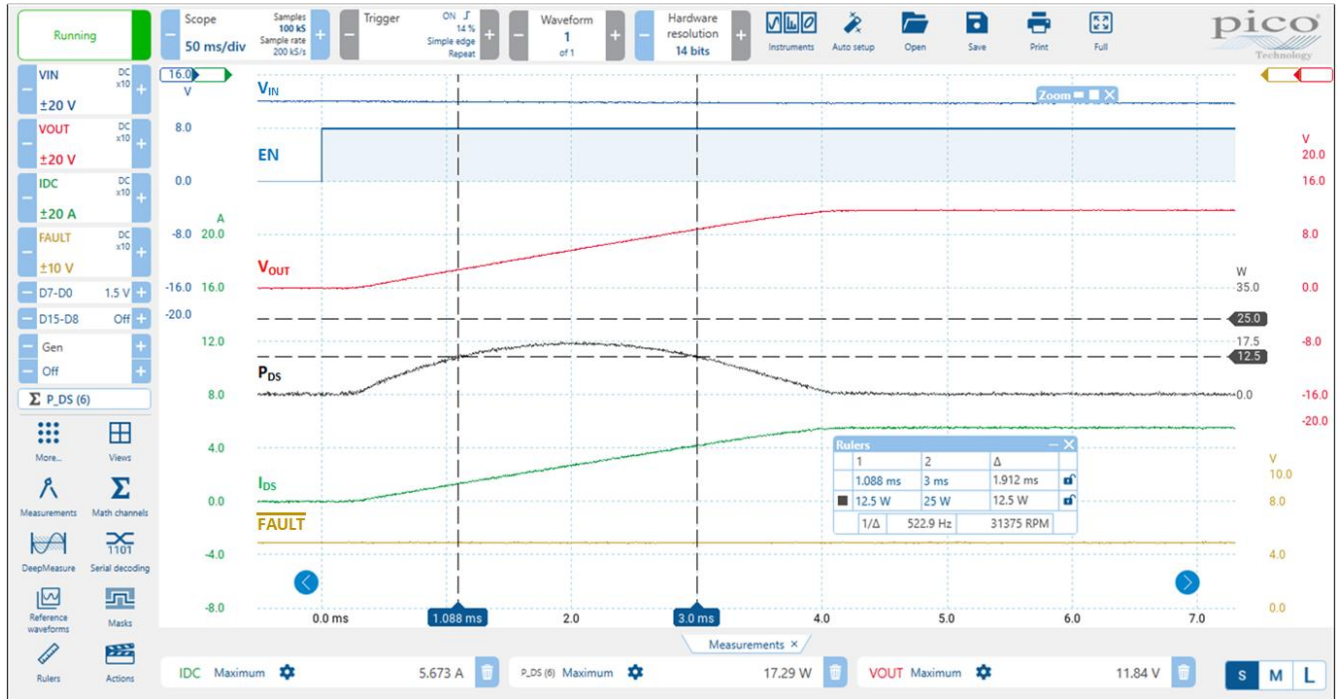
Running

Scope
50 ms/div
Samples 100 kS
Sample rate 200 kS/s

Trigger
ON 14 %
Simple edge
Repeat

Waveform
1
of 1

Hardware resolution
14 bits

Instruments Auto setup Open Save Print Full

pico Technology

VIN DC x10 ±20 V
VOUT DC x10 ±20 V
IDC DC x10 ±20 A
FAULT DC x10 ±10 V
D7-D0 1.5 V
D15-D8 Off
Gen
Off
Σ P_DS (6)

More... Views
Measurements Math channels
DeepMeasure Serial decoding
Reference waveforms Masks
Rulers Actions

16.0 V
8.0
0.0
A
-8.0 20.0
-16.0 16.0
-20.0
12.0
8.0
4.0
0.0
-4.0
-8.0

$V_{IN}$
EN
$V_{OUT}$
$P_{DS}$
$I_{DS}$
FAULT

Zoom

V
20.0
16.0
8.0
0.0
-8.0
-16.0
-20.0

W
35.0
25.0
17.5
12.5
0.0

V
10.0
8.0
4.0
0.0

Rulers
| 1 | 2 | Δ |
|---|---|---|
| 1.088 ms | 3 ms | 1.912 ms |
| 12.5 W | 25 W | 12.5 W |
| 1/Δ | 522.9 Hz | 31375 RPM |

0.0 ms 1.088 ms 2.0 3.0 ms 4.0 5.0 6.0 7.0

Measurements ×

IDC Maximum 5.673 A
P_DS (6) Maximum 17.29 W
VOUT Maximum 11.84 V

S M L